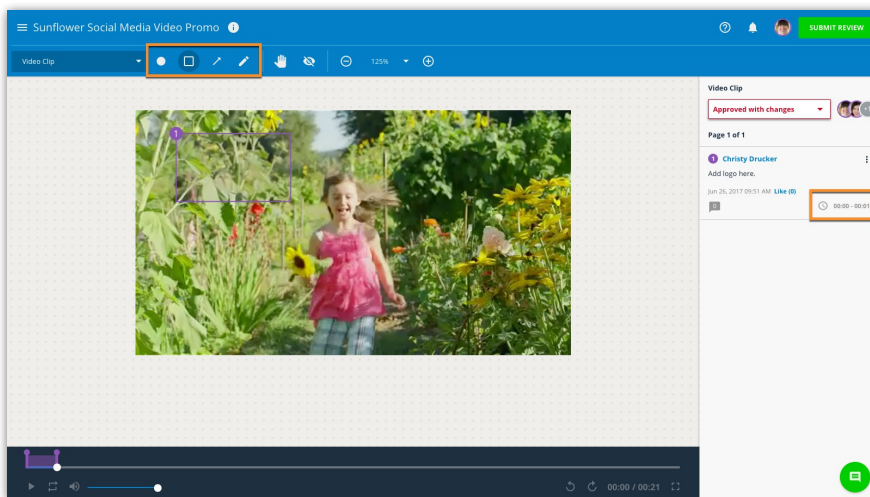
Sunflower Social Media Video Promo

SUBMIT REVIEW

Video Clip

125%

1

Video Clip

Approved with changes

Page 1 of 1

1 Christy Drucker

Add logo here.

Jun 26, 2017 09:51 AM Like (0)

0

00:00 - 00:0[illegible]

00:00 / 00:21